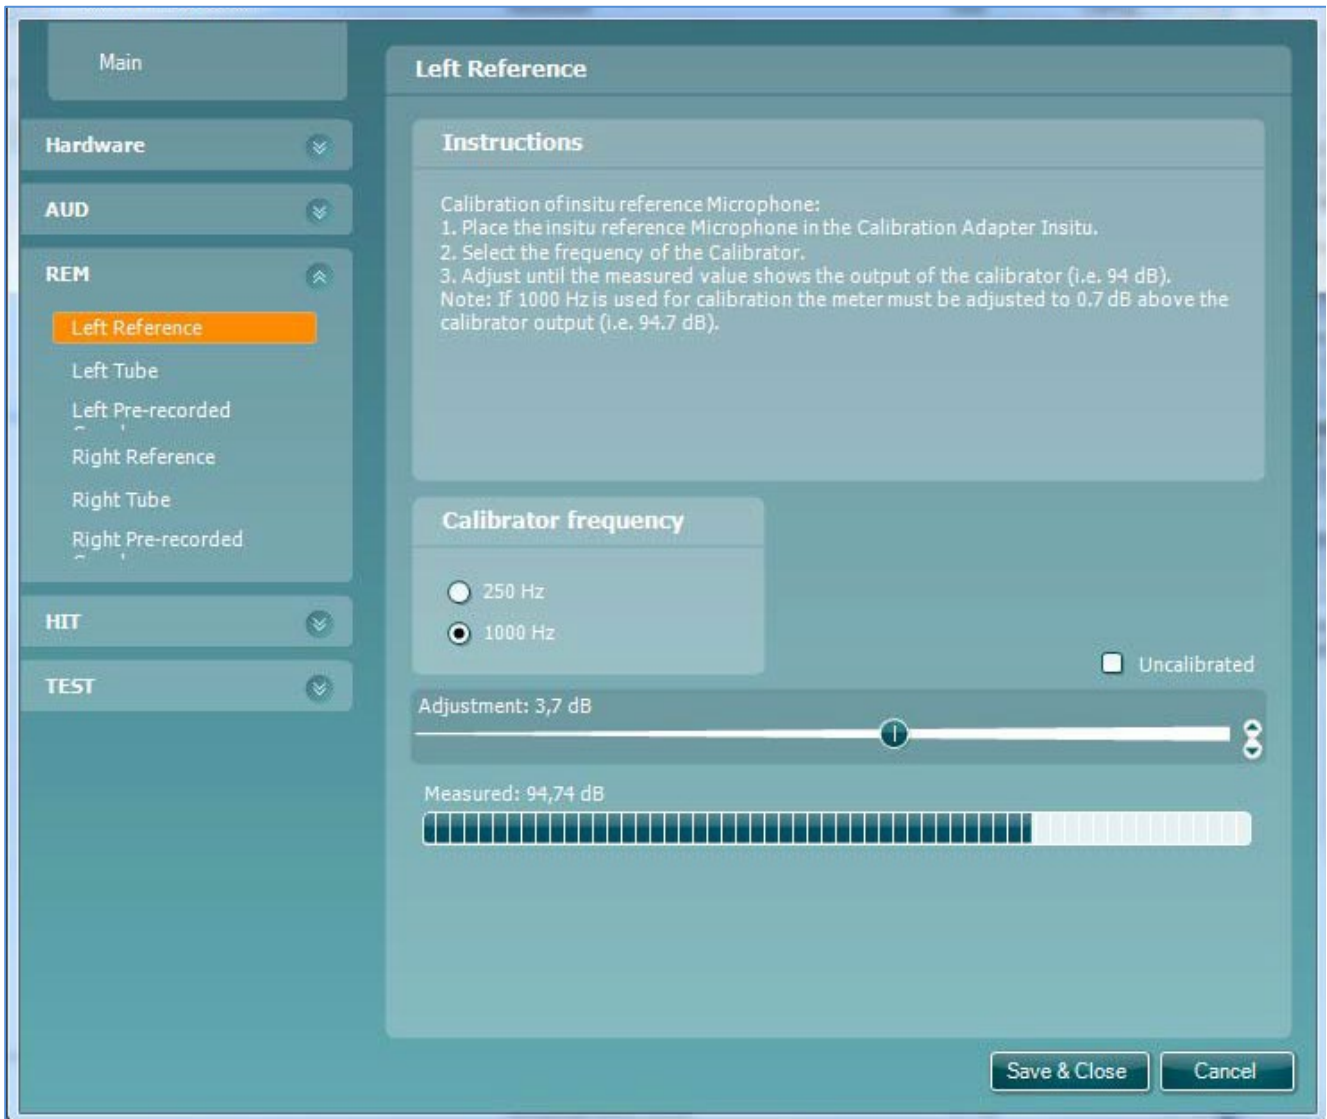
Main

Hardware

AUD

REM

Left Reference

Left Tube

Left Pre-recorded

Right Reference

Right Tube

Right Pre-recorded

HIT

TEST

Left Reference

Instructions

Calibration of insitu reference Microphone:
1. Place the insitu reference Microphone in the Calibration Adapter Insitu.
2. Select the frequency of the Calibrator.
3. Adjust until the measured value shows the output of the calibrator (i.e. 94 dB).
Note: If 1000 Hz is used for calibration the meter must be adjusted to 0.7 dB above the calibrator output (i.e. 94.7 dB).

Calibrator frequency

250 Hz

1000 Hz

Uncalibrated

Adjustment: 3,7 dB

Measured: 94,74 dB

Save & Close

Cancel